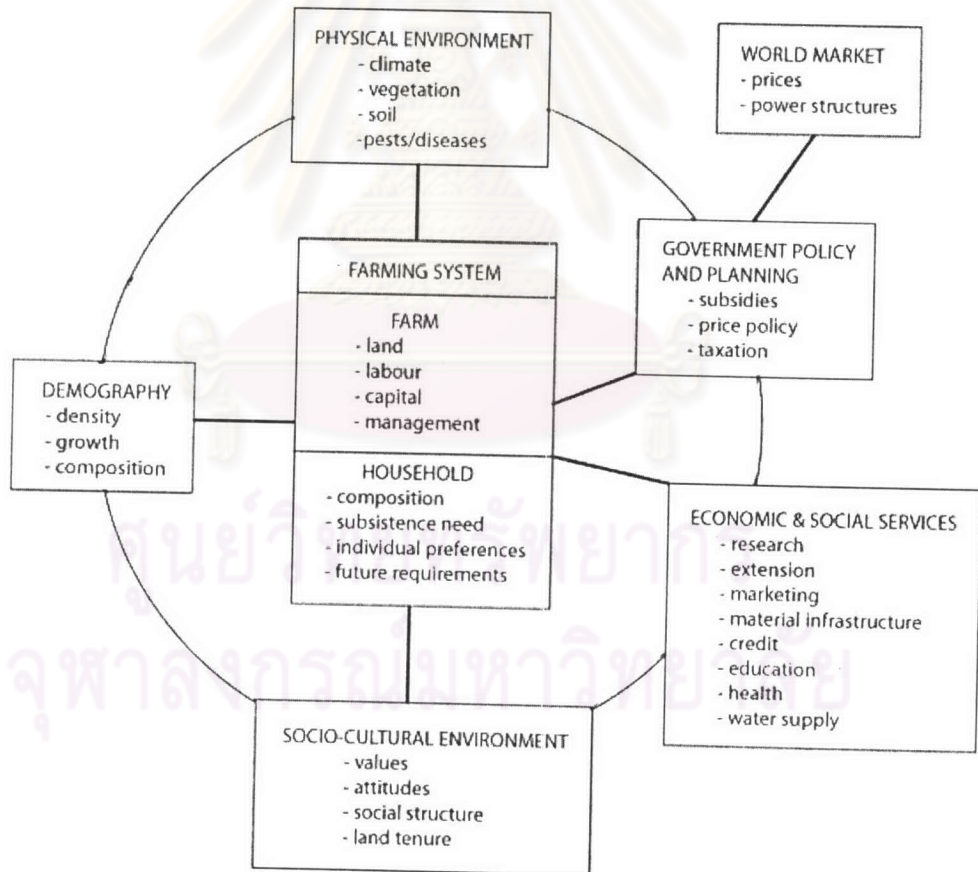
PHYSICAL ENVIRONMENT
- climate
- vegetation
- soil
-pests/diseases

WORLD MARKET
- prices
- power structures

FARMING SYSTEM

FARM
- land
- labour
- capital
- management

HOUSEHOLD
- composition
- subsistence need
- individual preferences
- future requirements

GOVERNMENT POLICY AND PLANNING
- subsidies
- price policy
- taxation

DEMOGRAPHY
- density
- growth
- composition

ECONOMIC & SOCIAL SERVICES
- research
- extension
- marketing
- material infrastructure
- credit
- education
- health
- water supply

SOCIO-CULTURAL ENVIRONMENT
- values
- attitudes
- social structure
- land tenure

ศูนย์วิทยทรัพยากร
จุฬาลงกรณ์มหาวิทยาลัย